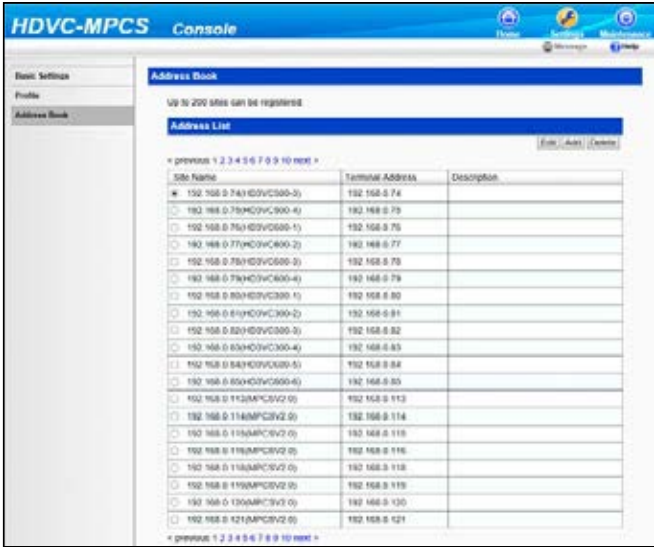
HDVC-MPCS Console

Home Settings Maintenance

Message Help

Basic Settings
Profile
Address Book

Address Book

Up to 200 sites can be registered.

Address List

Edit Add Delete

< previous 1 2 3 4 5 6 7 8 9 10 next >

| Site Name | Terminal Address | Description |
|---|---|---|
| 192.168.0.74(HDVC600-3) | 192.168.0.74 | |
| 192.168.0.75(HDVC600-4) | 192.168.0.75 | |
| 192.168.0.76(HDVC600-1) | 192.168.0.76 | |
| 192.168.0.77(HDVC600-2) | 192.168.0.77 | |
| 192.168.0.78(HDVC600-3) | 192.168.0.78 | |
| 192.168.0.79(HDVC600-4) | 192.168.0.79 | |
| 192.168.0.80(HDVC300-1) | 192.168.0.80 | |
| 192.168.0.81(HDVC300-2) | 192.168.0.81 | |
| 192.168.0.82(HDVC300-3) | 192.168.0.82 | |
| 192.168.0.83(HDVC300-4) | 192.168.0.83 | |
| 192.168.0.84(HDVC600-5) | 192.168.0.84 | |
| 192.168.0.85(HDVC600-6) | 192.168.0.85 | |
| 192.168.0.113(MPCSV2.0) | 192.168.0.113 | |
| 192.168.0.114(MPCSV2.0) | 192.168.0.114 | |
| 192.168.0.115(MPCSV2.0) | 192.168.0.115 | |
| 192.168.0.116(MPCSV2.0) | 192.168.0.116 | |
| 192.168.0.118(MPCSV2.0) | 192.168.0.118 | |
| 192.168.0.119(MPCSV2.0) | 192.168.0.119 | |
| 192.168.0.120(MPCSV2.0) | 192.168.0.120 | |
| 192.168.0.121(MPCSV2.0) | 192.168.0.121 | |

< previous 1 2 3 4 5 6 7 8 9 10 next >